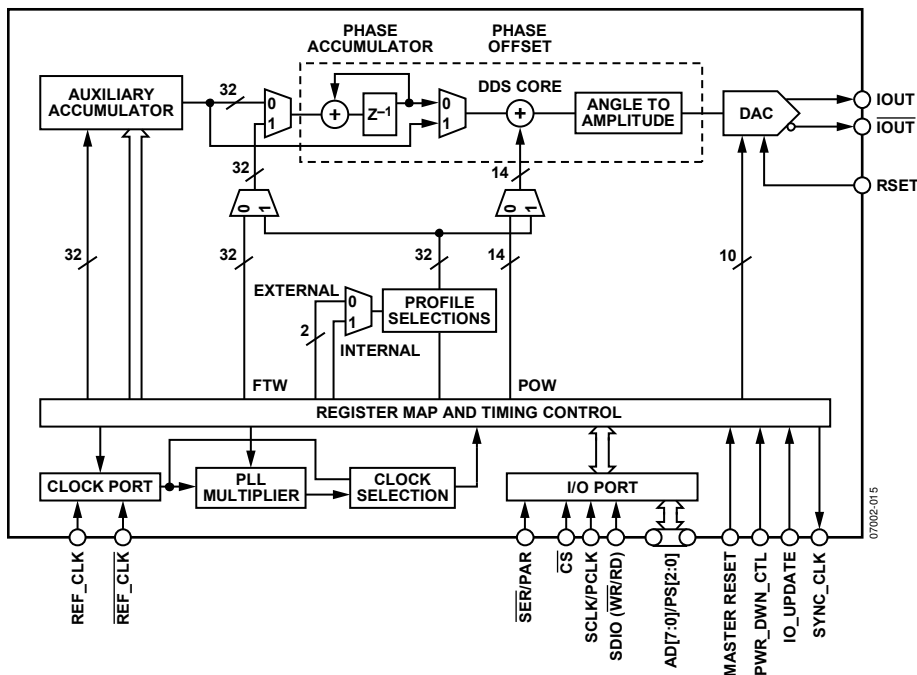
PHASE ACCUMULATOR

PHASE OFFSET

AUXILIARY ACCUMULATOR

32

0

1

+

$Z^{-1}$

0

1

DDS CORE

+

ANGLE TO AMPLITUDE

DAC

IOUT

$\overline{IOUT}$

RSET

32

14

0 1

0 1

32

32

32

14

10

EXTERNAL

0

1

PROFILE SELECTIONS

2

INTERNAL

FTW

POW

REGISTER MAP AND TIMING CONTROL

CLOCK PORT

PLL MULTIPLIER

CLOCK SELECTION

I/O PORT

07002-015

REF_CLK

$\overline{REF\_CLK}$

$\overline{SER}$/PAR

$\overline{CS}$

SCLK/PCLK

SDIO ($\overline{WR}$/RD)

AD[7:0]/PS[2:0]

MASTER RESET

PWR_DWN_CTL

IO_UPDATE

SYNC_CLK